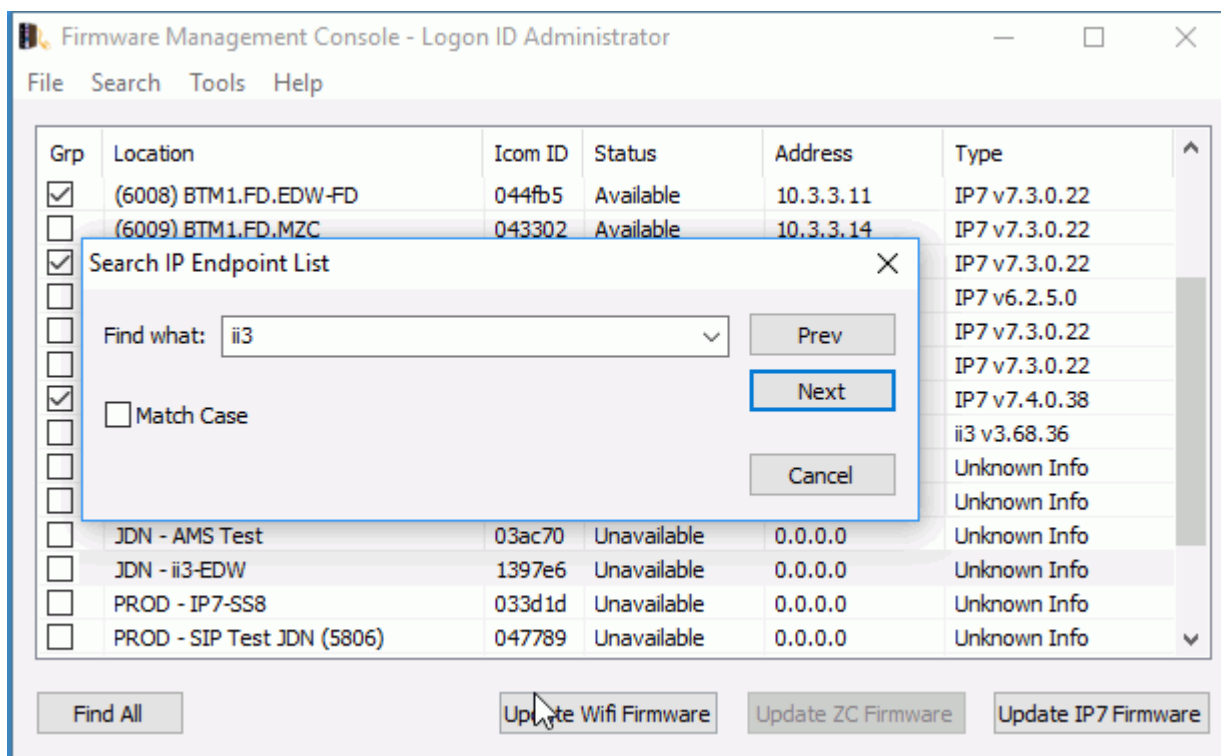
Firmware Management Console - Logon ID Administrator

File Search Tools Help

| Grp | Location | Icom ID | Status | Address | Type |
|---|---|---|---|---|---|
| ☑ | (6008) BTM1.FD.EDW-FD | 044fb5 | Available | 10.3.3.11 | IP7 v7.3.0.22 |
| ☐ | (6009) BTM1.FD.MZC | 043302 | Available | 10.3.3.14 | IP7 v7.3.0.22 |
| ☑ | | | | | IP7 v7.3.0.22 |
| ☐ | | | | | IP7 v6.2.5.0 |
| ☐ | | | | | IP7 v7.3.0.22 |
| ☐ | | | | | IP7 v7.3.0.22 |
| ☑ | | | | | IP7 v7.4.0.38 |
| ☐ | | | | | ii3 v3.68.36 |
| ☐ | | | | | Unknown Info |
| ☐ | | | | | Unknown Info |
| ☐ | JDN - AMS Test | 03ac70 | Unavailable | 0.0.0.0 | Unknown Info |
| ☐ | JDN - ii3-EDW | 1397e6 | Unavailable | 0.0.0.0 | Unknown Info |
| ☐ | PROD - IP7-SS8 | 033d1d | Unavailable | 0.0.0.0 | Unknown Info |
| ☐ | PROD - SIP Test JDN (5806) | 047789 | Unavailable | 0.0.0.0 | Unknown Info |

Search IP Endpoint List

Find what: ii3

Prev

Next

Match Case

Cancel

Find All

Up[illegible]te Wifi Firmware

Update ZC Firmware

Update IP7 Firmware